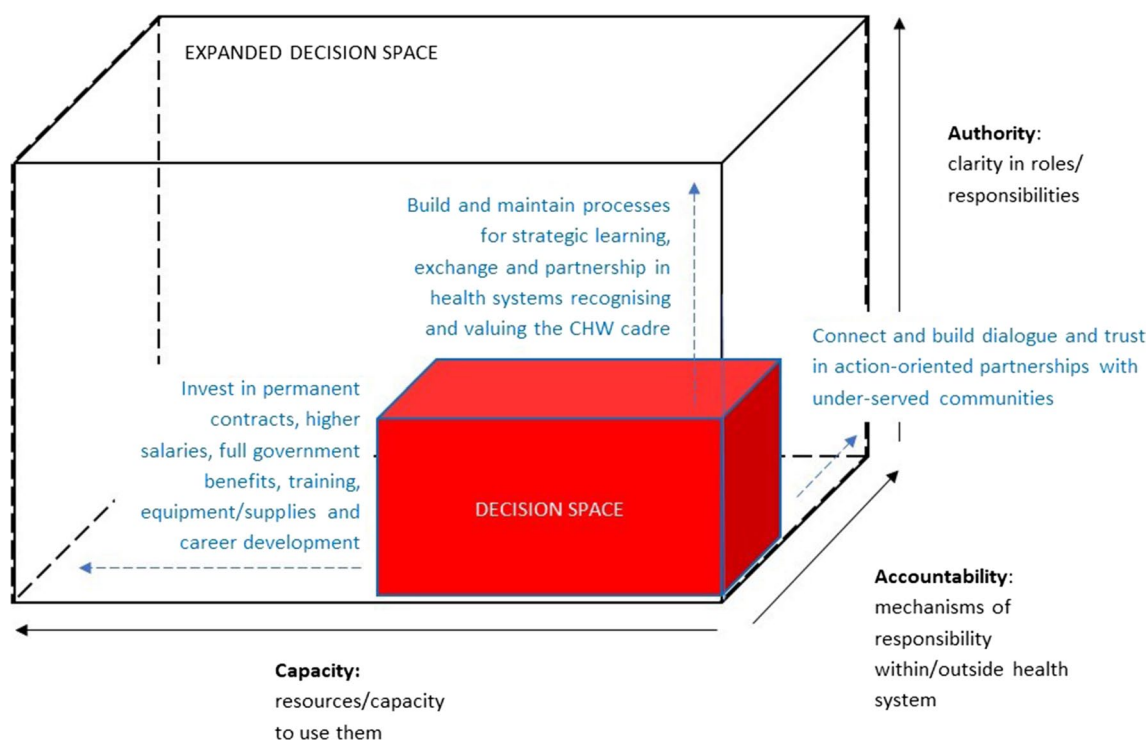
EXPANDED DECISION SPACE

Authority: clarity in roles/ responsibilities

Build and maintain processes for strategic learning, exchange and partnership in health systems recognising and valuing the CHW cadre

Connect and build dialogue and trust in action-oriented partnerships with under-served communities

Invest in permanent contracts, higher salaries, full government benefits, training, equipment/supplies and career development

DECISION SPACE

Accountability: mechanisms of responsibility within/outside health system

Capacity: resources/capacity to use them